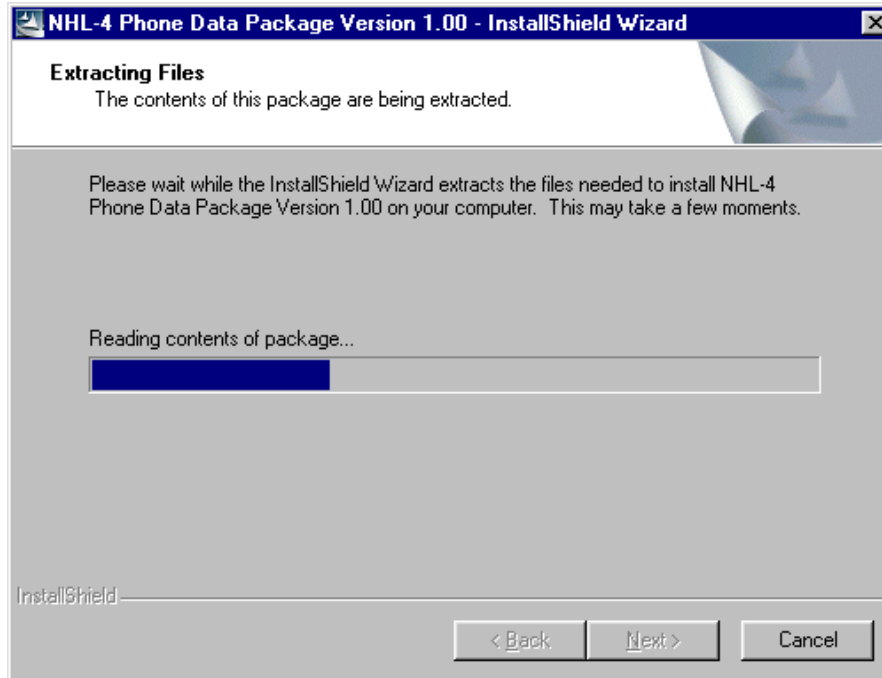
NHL-4 Phone Data Package Version 1.00 - InstallShield Wizard

Extracting Files
The contents of this package are being extracted.

Please wait while the InstallShield Wizard extracts the files needed to install NHL-4 Phone Data Package Version 1.00 on your computer. This may take a few moments.

Reading contents of package...

InstallShield

< Back
Next >
Cancel